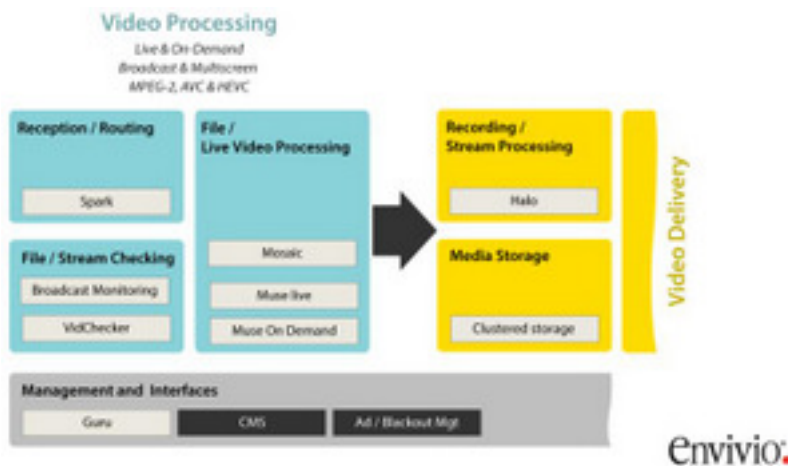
Video Processing

Live & On-Demand
Broadcast & Multiscreen
MPEG-2, AVC & HEVC

Reception / Routing

Spark

File / Stream Checking

Broadcast Monitoring

VidChecker

File / Live Video Processing

Mosaic

Muse live

Muse On Demand

Recording / Stream Processing

Halo

Media Storage

Clustered storage

Video Delivery

Management and Interfaces

Guru

CMS

Ad / Blackout Mgt

envivio.